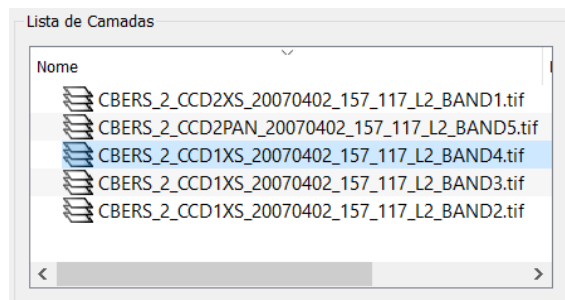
Lista de Camadas

Nome

CBERS_2_CCD2XS_20070402_157_117_L2_BAND1.tif
CBERS_2_CCD2PAN_20070402_157_117_L2_BAND5.tif
CBERS_2_CCD1XS_20070402_157_117_L2_BAND4.tif
CBERS_2_CCD1XS_20070402_157_117_L2_BAND3.tif
CBERS_2_CCD1XS_20070402_157_117_L2_BAND2.tif